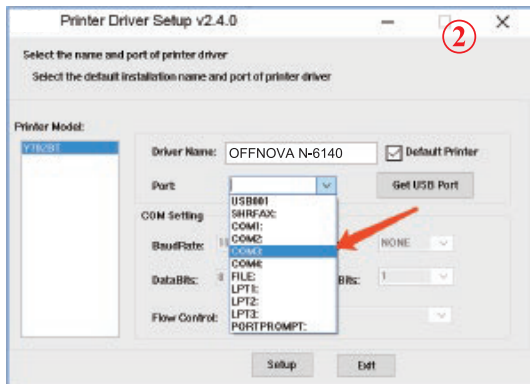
Printer Driver Setup v2.4.0

②

Select the name and port of printer driver

Select the default installation name and port of printer driver

Printer Model:

Y7828T

Driver Name: OFFNOVA N-6140

Default Printer

Port:

Get USB Port

USB001
SHRFAX:
COM1:
COM2:
COM3:
COM4:
FILE:
LPT1:
LPT2:
LPT3:
PORTPROMPT:

COM Setting

BaudRate:

NONE

DataBits:

Bits:

1

Flow Control:

Setup

Exit